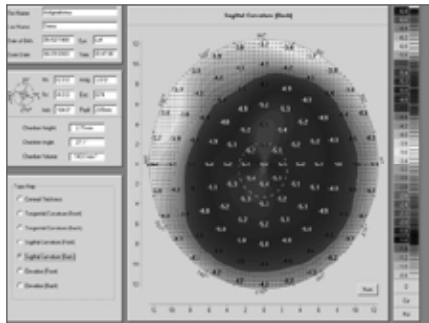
Sagittal Curvature (Back)

Chamber Height
Chamber Angle
Chamber Volume

Type Map
Corneal Thickness
Tangential Curvature (Front)
Tangential Curvature (Back)
Sagittal Curvature (Front)
Sagittal Curvature (Back)
Elevation (Front)
Elevation (Back)

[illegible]